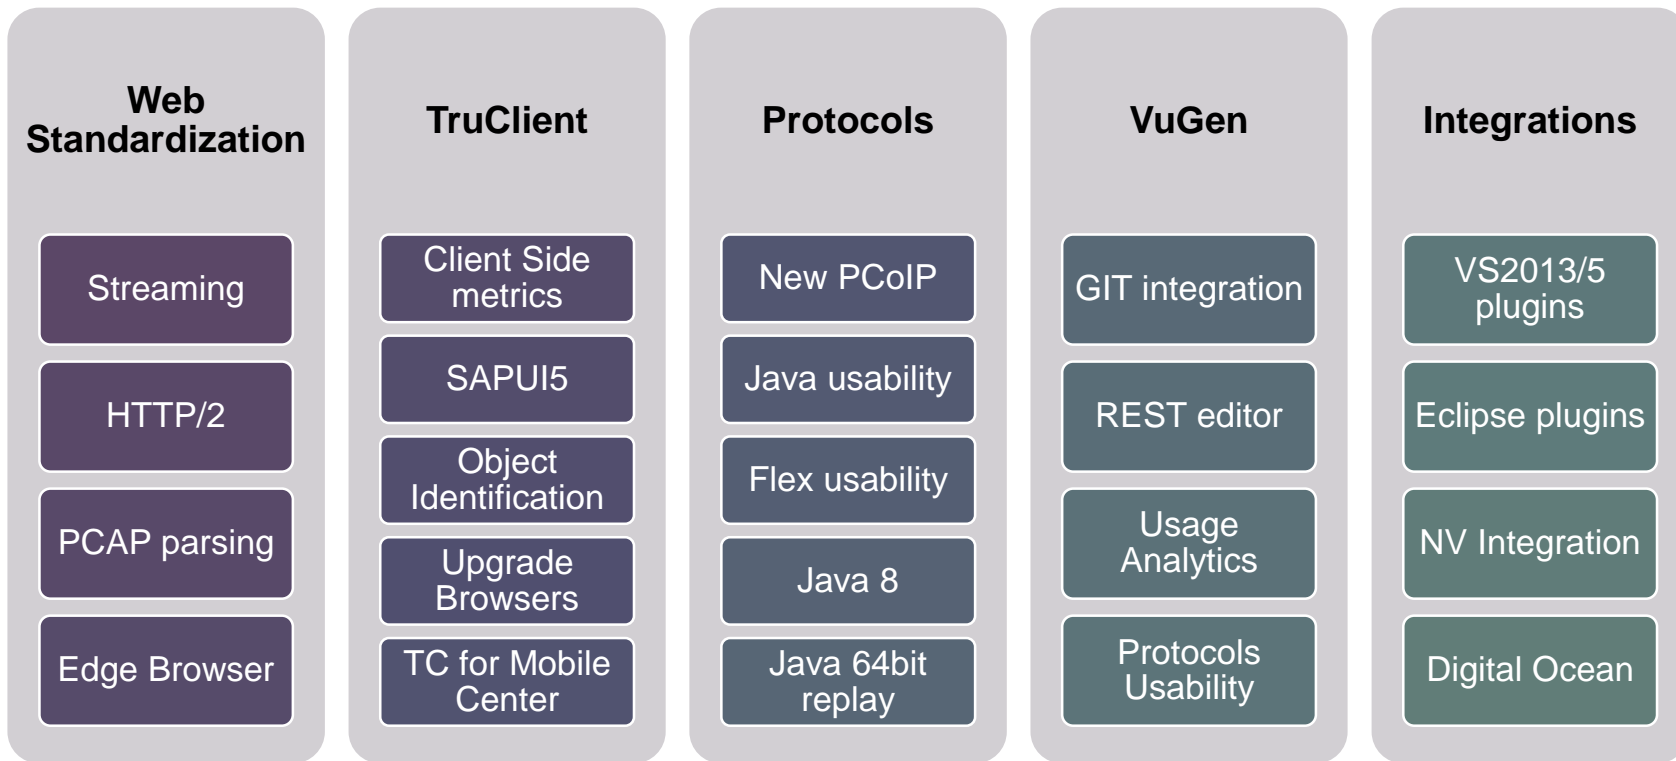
Web Standardization

Streaming

HTTP/2

PCAP parsing

Edge Browser

TruClient

Client Side metrics

SAPUI5

Object Identification

Upgrade Browsers

TC for Mobile Center

Protocols

New PCoIP

Java usability

Flex usability

Java 8

Java 64bit replay

VuGen

GIT integration

REST editor

Usage Analytics

Protocols Usability

Integrations

VS2013/5 plugins

Eclipse plugins

NV Integration

Digital Ocean